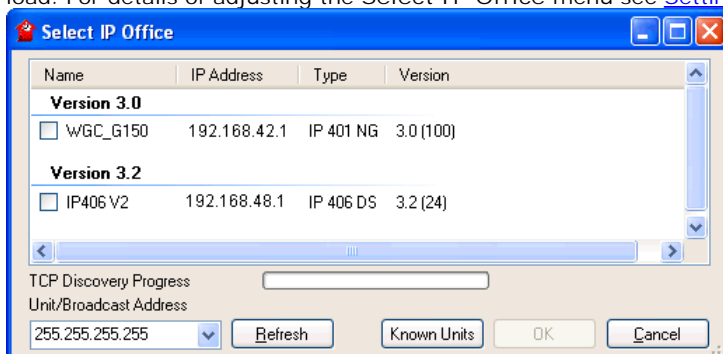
load. For details of adjusting the Select IP Office menu see Setti

Select IP Office

| Name | IP Address | Type | Version |
|---|---|---|---|
| **Version 3.0** | | | |
| WGC_G150 | 192.168.42.1 | IP 401 NG | 3.0 (100) |
| **Version 3.2** | | | |
| IP406 V2 | 192.168.48.1 | IP 406 DS | 3.2 (24) |

TCP Discovery Progress
Unit/Broadcast Address
255.255.255.255
Refresh
Known Units
OK
Cancel